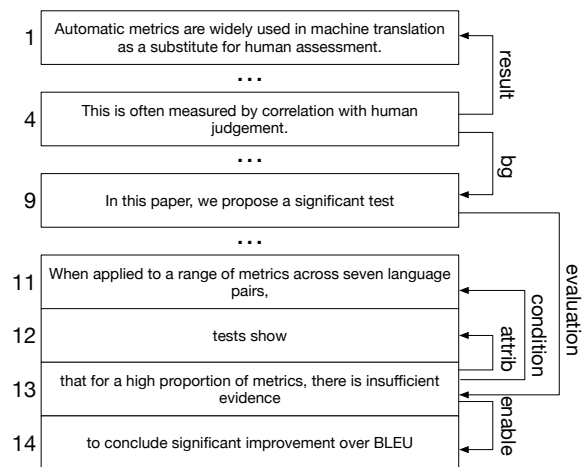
1 Automatic metrics are widely used in machine translation as a substitute for human assessment.

...

4 This is often measured by correlation with human judgement.

...

9 In this paper, we propose a significant test

...

11 When applied to a range of metrics across seven language pairs,

12 tests show

13 that for a high proportion of metrics, there is insufficient evidence

14 to conclude significant improvement over BLEU

result

bg

evaluation

condition

attrib

enable